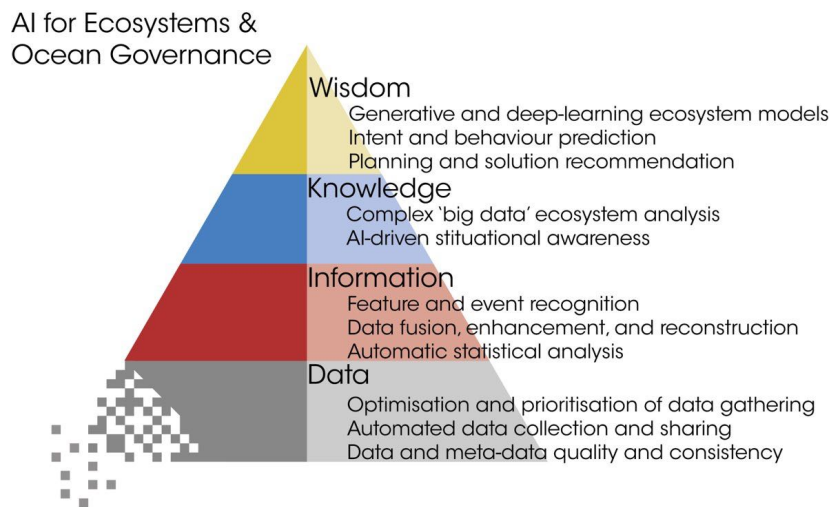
AI for Ecosystems & Ocean Governance

Wisdom
Generative and deep-learning ecosystem models
Intent and behaviour prediction
Planning and solution recommendation

Knowledge
Complex 'big data' ecosystem analysis
AI-driven stituational awareness

Information
Feature and event recognition
Data fusion, enhancement, and reconstruction
Automatic statistical analysis

Data
Optimisation and prioritisation of data gathering
Automated data collection and sharing
Data and meta-data quality and consistency